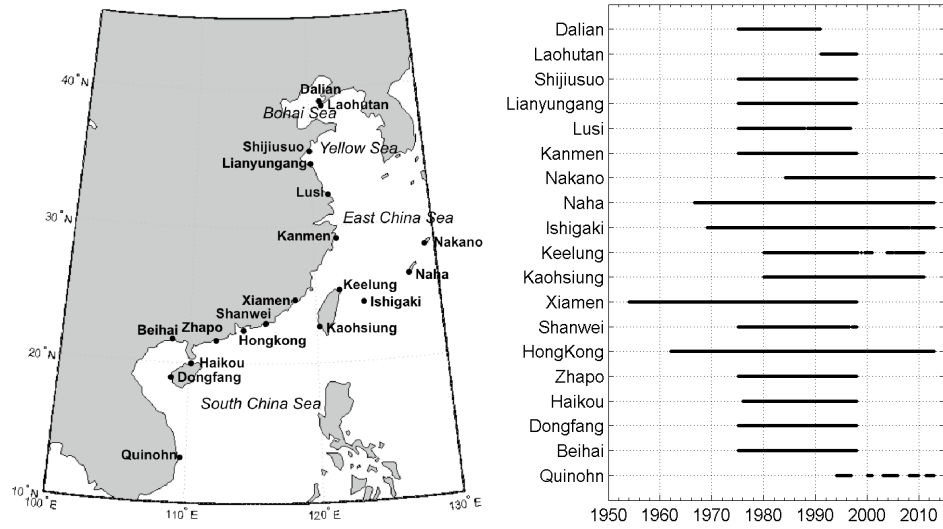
40°N
Dalian
Laohutan
Bohai Sea
Shijiusuo
Yellow Sea
Lianyungang
Lusi
30°N
East China Sea
Kanmen
Nakano
Naha
Keelung
Xiamen
Ishigaki
Shanwei
Beihai
Zhapo
Kaohsiung
Hongkong
20°N
Haikou
Dongfang
South China Sea
Quinohn
10°N
100°E
110°E
120°E
130°E

Dalian
Laohutan
Shijiusuo
Lianyungang
Lusi
Kanmen
Nakano
Naha
Ishigaki
Keelung
Kaohsiung
Xiamen
Shanwei
HongKong
Zhapo
Haikou
Dongfang
Beihai
Quinohn

1950 1960 1970 1980 1990 2000 2010